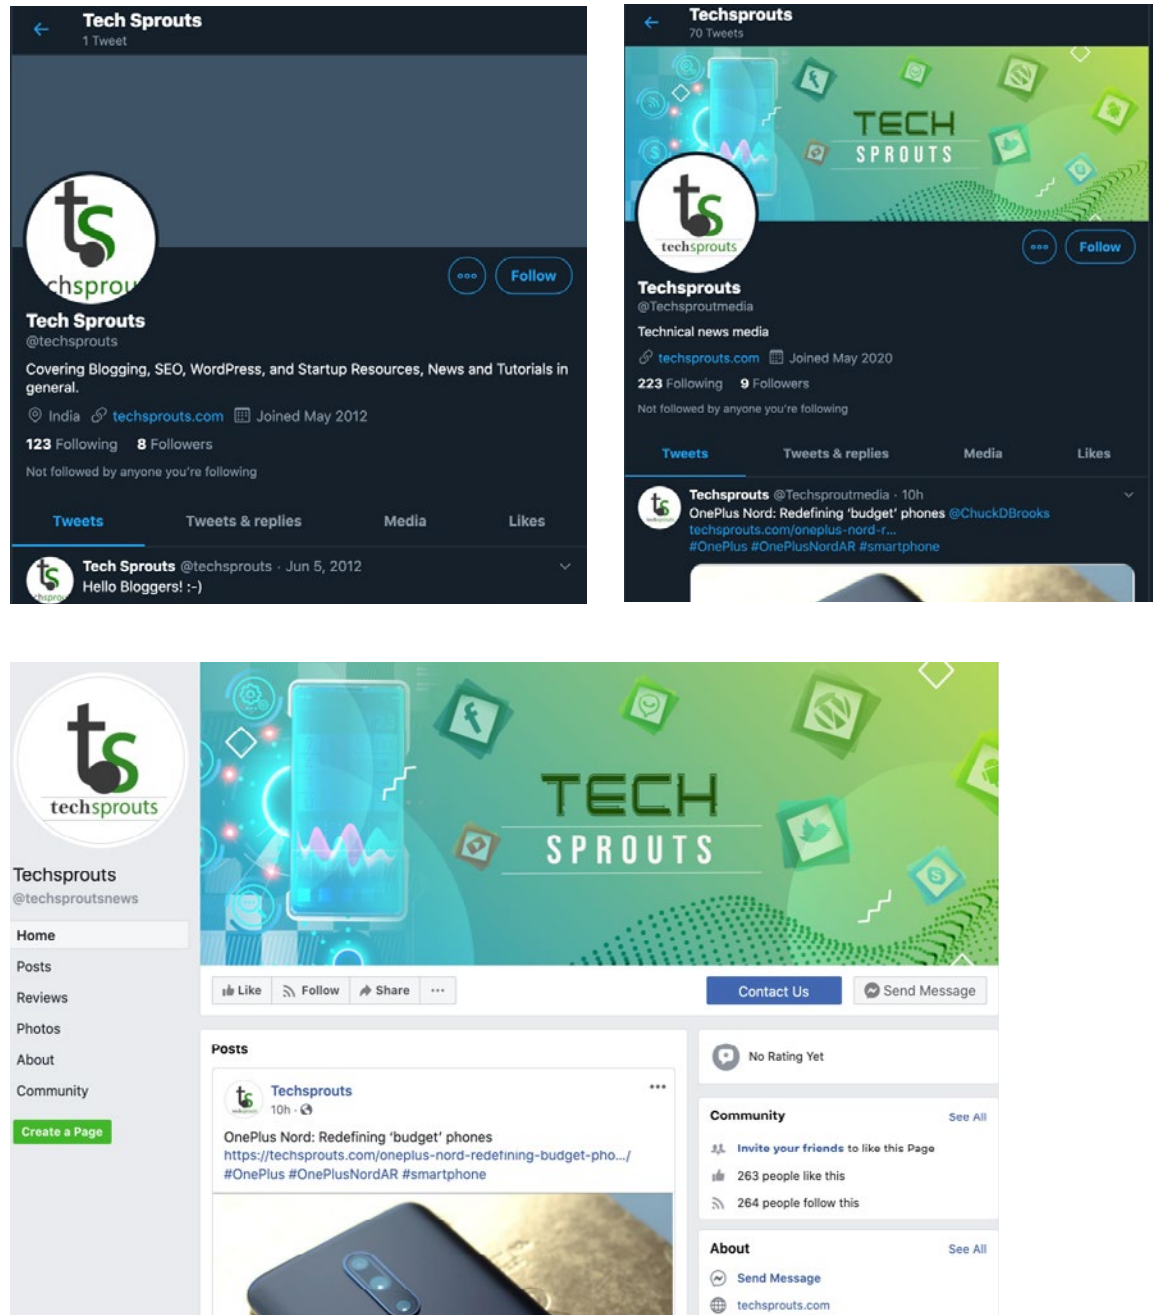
Tech Sprouts
1 Tweet

ts
chsprou

Follow

Tech Sprouts
@techsprouts

Covering Blogging, SEO, WordPress, and Startup Resources, News and Tutorials in general.

India techsprouts.com Joined May 2012

123 Following 8 Followers

Not followed by anyone you're following

Tweets Tweets & replies Media Likes

Tech Sprouts @techsprouts · Jun 5, 2012
Hello Bloggers! :-)

Techsprouts
70 Tweets

TECH SPROUTS

ts
techsprouts

Follow

Techsprouts
@Techsproutmedia

Technical news media

techsprouts.com Joined May 2020

223 Following 9 Followers

Not followed by anyone you're following

Tweets Tweets & replies Media Likes

Techsprouts @Techsproutmedia · 10h
OnePlus Nord: Redefining 'budget' phones @ChuckDBrooks
techsprouts.com/oneplus-nord-r...
#OnePlus #OnePlusNordAR #smartphone

ts
techsprouts

TECH SPROUTS

Techsprouts
@techsproutsnews

Home
Posts
Reviews
Photos
About
Community

Create a Page

Like Follow Share ···

Contact Us Send Message

Posts

Techsprouts
10h ·

OnePlus Nord: Redefining 'budget' phones
https://techsprouts.com/oneplus-nord-redefining-budget-pho.../
#OnePlus #OnePlusNordAR #smartphone

No Rating Yet

Community See All

Invite your friends to like this Page

263 people like this

264 people follow this

About See All

Send Message

techsprouts.com